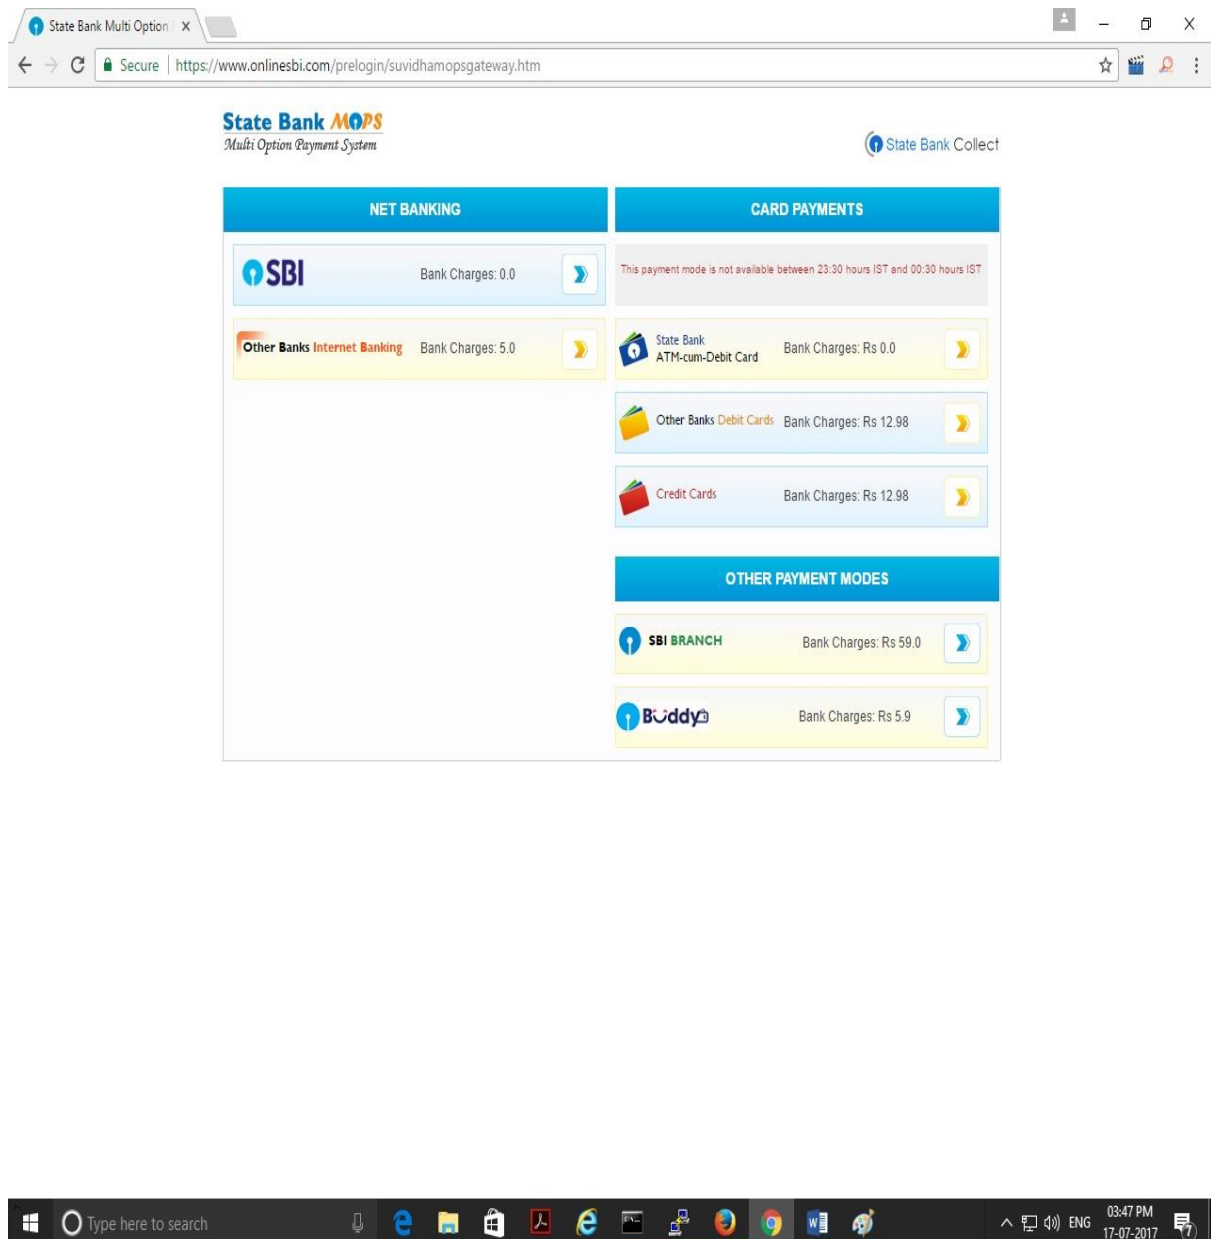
State Bank Multi Option ×

Secure | https://www.onlinesbi.com/prelogin/suvidhamopsgateway.htm

State Bank MOPS
Multi Option Payment System

State Bank Collect

NET BANKING

SBI Bank Charges: 0.0

Other Banks Internet Banking Bank Charges: 5.0

CARD PAYMENTS

This payment mode is not available between 23:30 hours IST and 00:30 hours IST

State Bank ATM-cum-Debit Card Bank Charges: Rs 0.0

Other Banks Debit Cards Bank Charges: Rs 12.98

Credit Cards Bank Charges: Rs 12.98

OTHER PAYMENT MODES

SBI BRANCH Bank Charges: Rs 59.0

Buddy Bank Charges: Rs 5.9

Type here to search

ENG 03:47 PM 17-07-2017